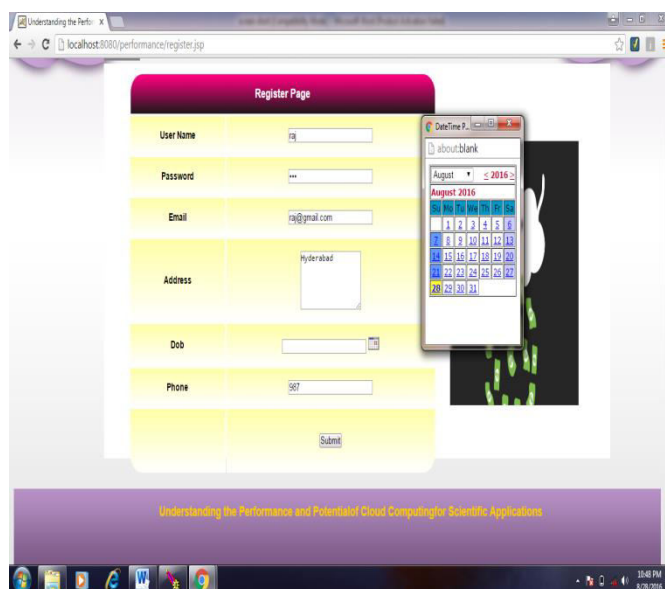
Understanding the Perfo ×

localhost:8080/performance/register.jsp

Register Page

| User Name | raj |
|---|---|
| Password | ••• |
| Email | raj@gmail.com |
| Address | Hyderabad |
| Dob | |
| Phone | 987 |
| | Submit |

DateTime P...

about:blank

August < 2016 >

August 2016

| Su | Mo | Tu | We | Th | Fr | Sa |
|---|---|---|---|---|---|---|
| | 1 | 2 | 3 | 4 | 5 | 6 |
| 7 | 8 | 9 | 10 | 11 | 12 | 13 |
| 14 | 15 | 16 | 17 | 18 | 19 | 20 |
| 21 | 22 | 23 | 24 | 25 | 26 | 27 |
| 28 | 29 | 30 | 31 | | | |

Understanding the Performance and Potentialof Cloud Computingfor Scientific Applications

10:48 PM
8/28/2016